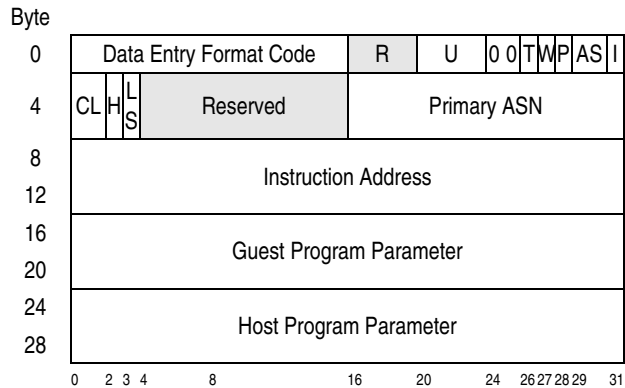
Byte

0
Data Entry Format Code
R
U
0 0 T W P AS I

4
CL H L S
Reserved
Primary ASN

8
12
Instruction Address

16
20
Guest Program Parameter

24
28
Host Program Parameter

0 2 3 4 8 16 20 24 26 27 28 29 31